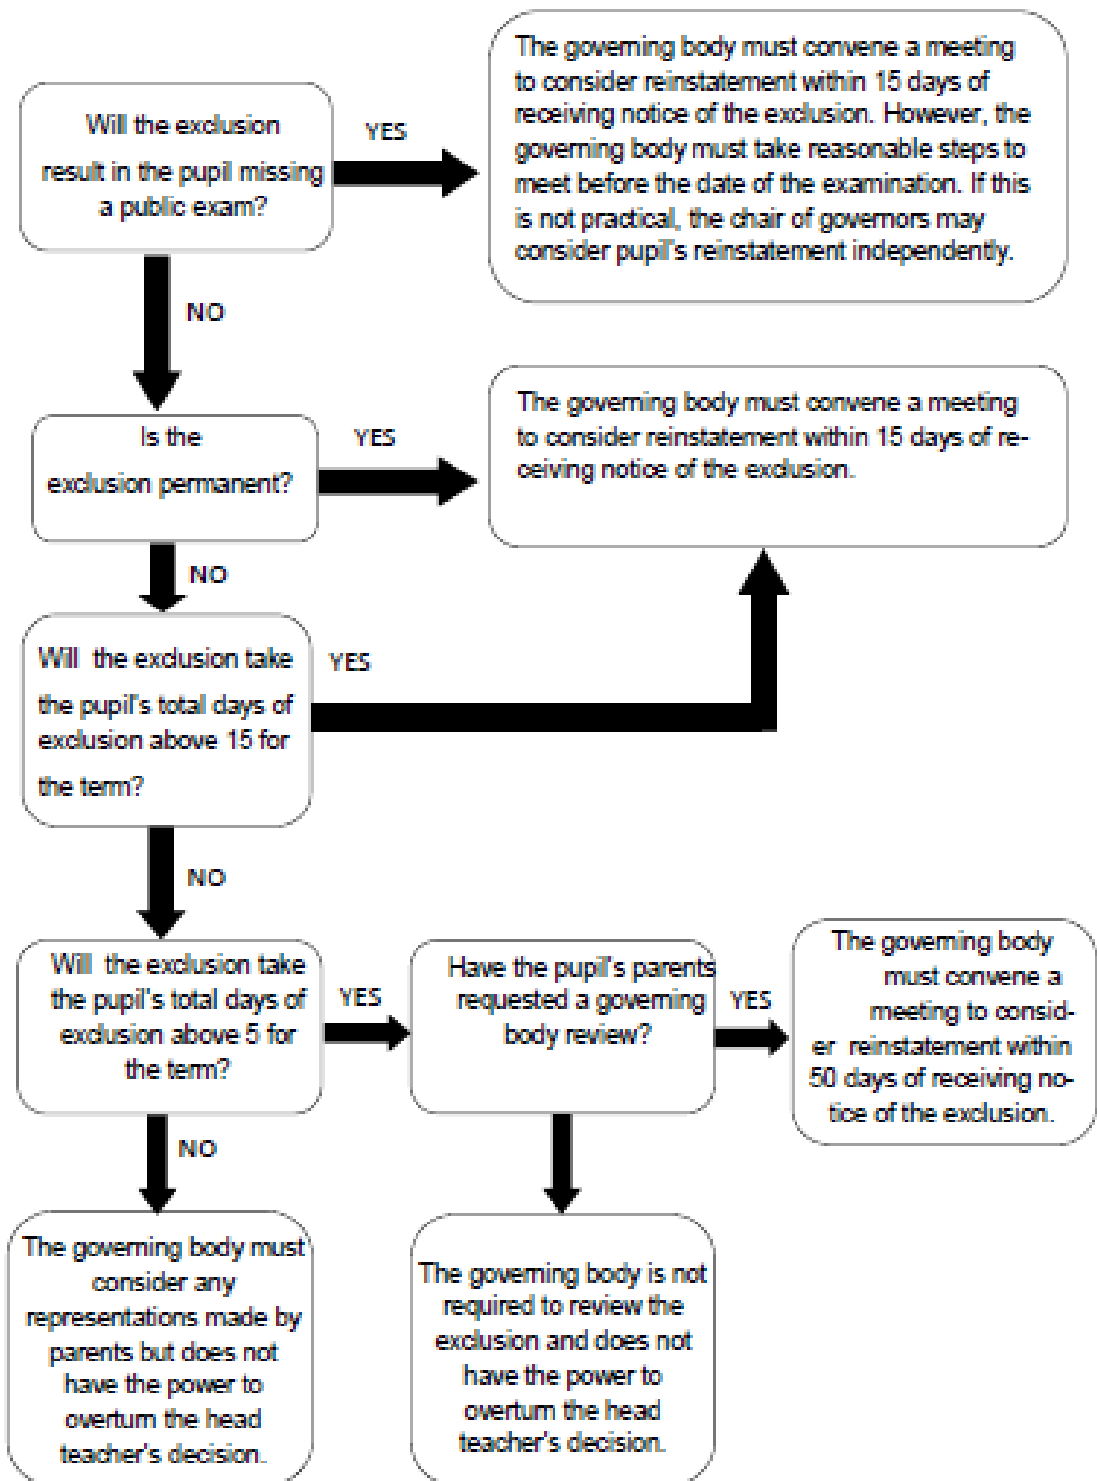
Will the exclusion result in the pupil missing a public exam?

YES

The governing body must convene a meeting to consider reinstatement within 15 days of receiving notice of the exclusion. However, the governing body must take reasonable steps to meet before the date of the examination. If this is not practical, the chair of governors may consider pupil's reinstatement independently.

NO

Is the exclusion permanent?

YES

The governing body must convene a meeting to consider reinstatement within 15 days of receiving notice of the exclusion.

NO

Will the exclusion take the pupil's total days of exclusion above 15 for the term?

YES

NO

Will the exclusion take the pupil's total days of exclusion above 5 for the term?

YES

Have the pupil's parents requested a governing body review?

YES

The governing body must convene a meeting to consider reinstatement within 50 days of receiving notice of the exclusion.

NO

The governing body must consider any representations made by parents but does not have the power to overturn the head teacher's decision.

The governing body is not required to review the exclusion and does not have the power to overturn the head teacher's decision.